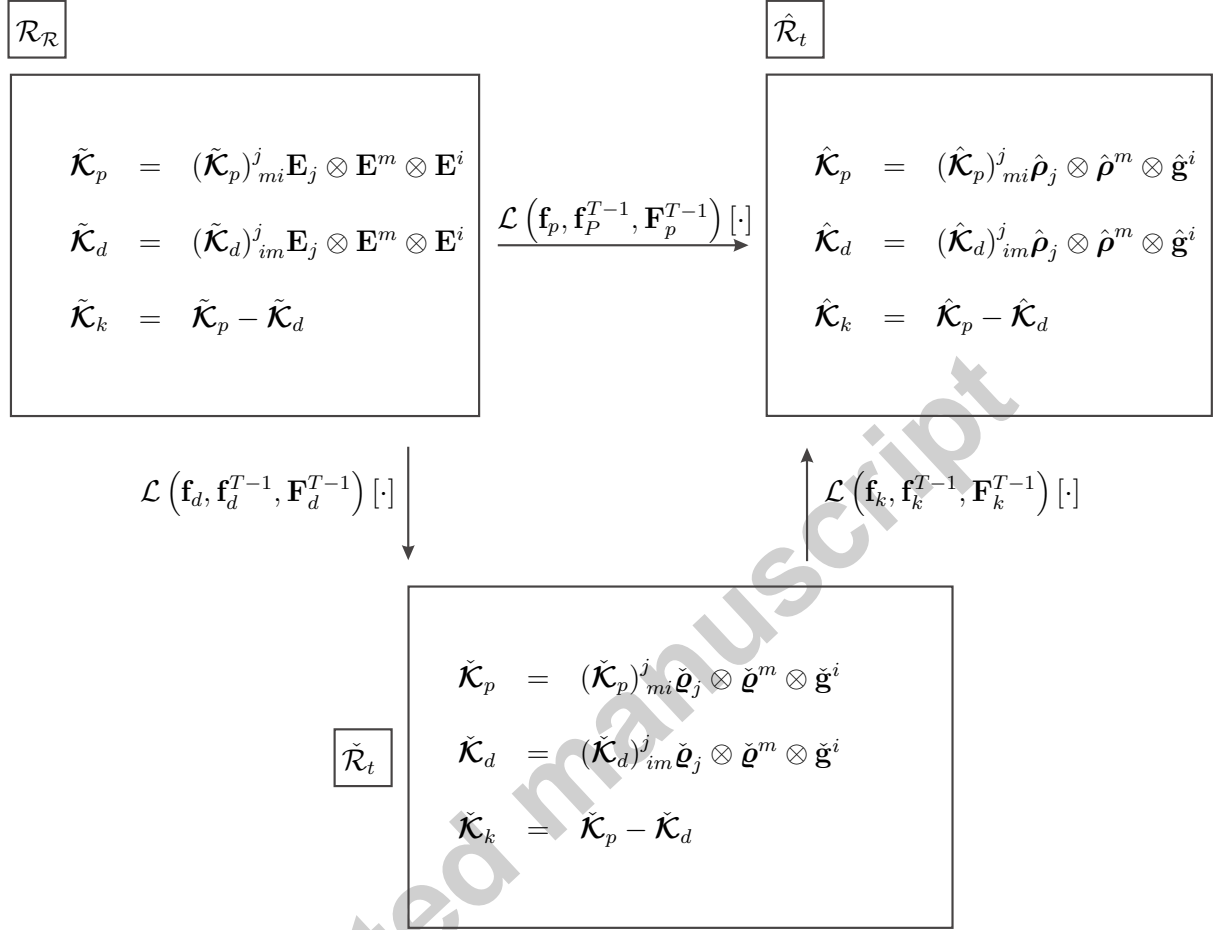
$\mathcal{R}_{\mathcal{R}}$

$\tilde{\mathcal{K}}_p = (\tilde{\mathcal{K}}_p)^j{}_{mi}\mathbf{E}_j \otimes \mathbf{E}^m \otimes \mathbf{E}^i$

$\tilde{\mathcal{K}}_d = (\tilde{\mathcal{K}}_d)^j{}_{im}\mathbf{E}_j \otimes \mathbf{E}^m \otimes \mathbf{E}^i$

$\tilde{\mathcal{K}}_k = \tilde{\mathcal{K}}_p - \tilde{\mathcal{K}}_d$

$\mathcal{L}\left(\mathbf{f}_p, \mathbf{f}_P^{T-1}, \mathbf{F}_p^{T-1}\right)[\cdot]$

$\hat{\mathcal{R}}_t$

$\hat{\mathcal{K}}_p = (\hat{\mathcal{K}}_p)^j{}_{mi}\hat{\boldsymbol{\rho}}_j \otimes \hat{\boldsymbol{\rho}}^m \otimes \hat{\mathbf{g}}^i$

$\hat{\mathcal{K}}_d = (\hat{\mathcal{K}}_d)^j{}_{im}\hat{\boldsymbol{\rho}}_j \otimes \hat{\boldsymbol{\rho}}^m \otimes \hat{\mathbf{g}}^i$

$\hat{\mathcal{K}}_k = \hat{\mathcal{K}}_p - \hat{\mathcal{K}}_d$

$\mathcal{L}\left(\mathbf{f}_d, \mathbf{f}_d^{T-1}, \mathbf{F}_d^{T-1}\right)[\cdot]$

$\mathcal{L}\left(\mathbf{f}_k, \mathbf{f}_k^{T-1}, \mathbf{F}_k^{T-1}\right)[\cdot]$

$\check{\mathcal{R}}_t$

$\check{\mathcal{K}}_p = (\check{\mathcal{K}}_p)^j{}_{mi}\check{\boldsymbol{\varrho}}_j \otimes \check{\boldsymbol{\varrho}}^m \otimes \check{\mathbf{g}}^i$

$\check{\mathcal{K}}_d = (\check{\mathcal{K}}_d)^j{}_{im}\check{\boldsymbol{\varrho}}_j \otimes \check{\boldsymbol{\varrho}}^m \otimes \check{\mathbf{g}}^i$

$\check{\mathcal{K}}_k = \check{\mathcal{K}}_p - \check{\mathcal{K}}_d$

ted manuscript